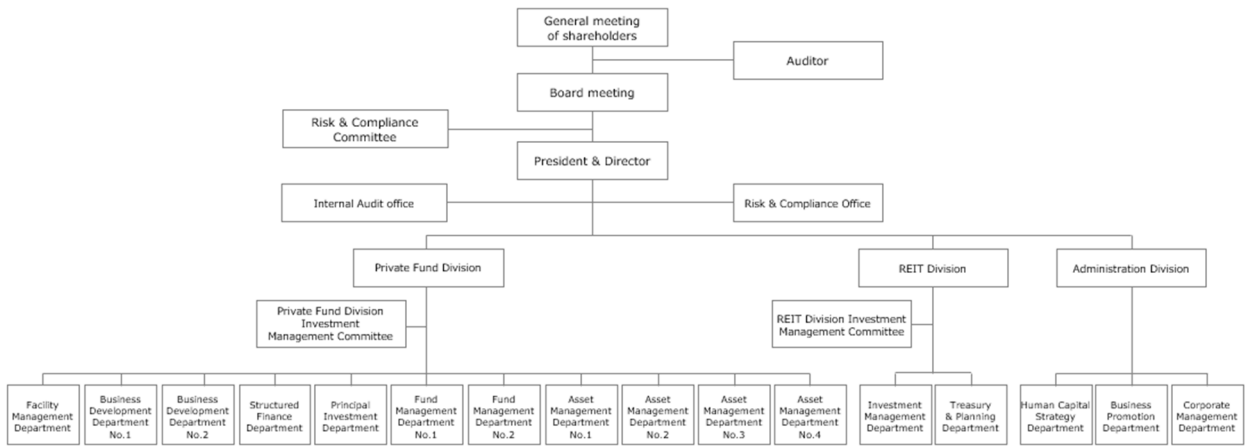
General meeting of shareholders

Auditor

Board meeting

Risk & Compliance Committee

President & Director

Internal Audit office

Risk & Compliance Office

Private Fund Division

REIT Division

Administration Division

Private Fund Division Investment Management Committee

REIT Division Investment Management Committee

Facility Management Department

Business Development Department No.1

Business Development Department No.2

Structured Finance Department

Principal Investment Department

Fund Management Department No.1

Fund Management Department No.2

Asset Management Department No.1

Asset Management Department No.2

Asset Management Department No.3

Asset Management Department No.4

Investment Management Department

Treasury & Planning Department

Human Capital Strategy Department

Business Promotion Department

Corporate Management Department